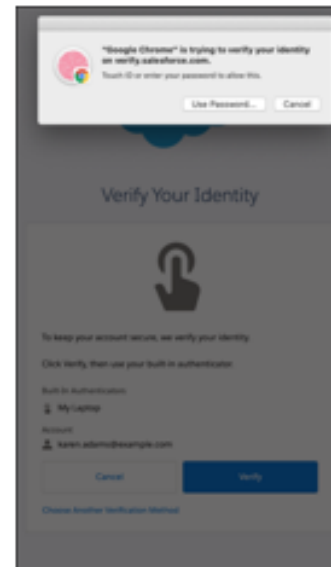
"Google Chrome" is trying to verify your identity on verify.salesforce.com.

Touch ID or enter your password to allow this.

Use Password...

Cancel

Verify Your Identity

To keep your account secure, we verify your identity.

Click Verify, then use your built-in authenticator.

Built-In Authenticator

My Laptop

Account

karen.adams@example.com

Cancel

Verify

Choose Another Verification Method